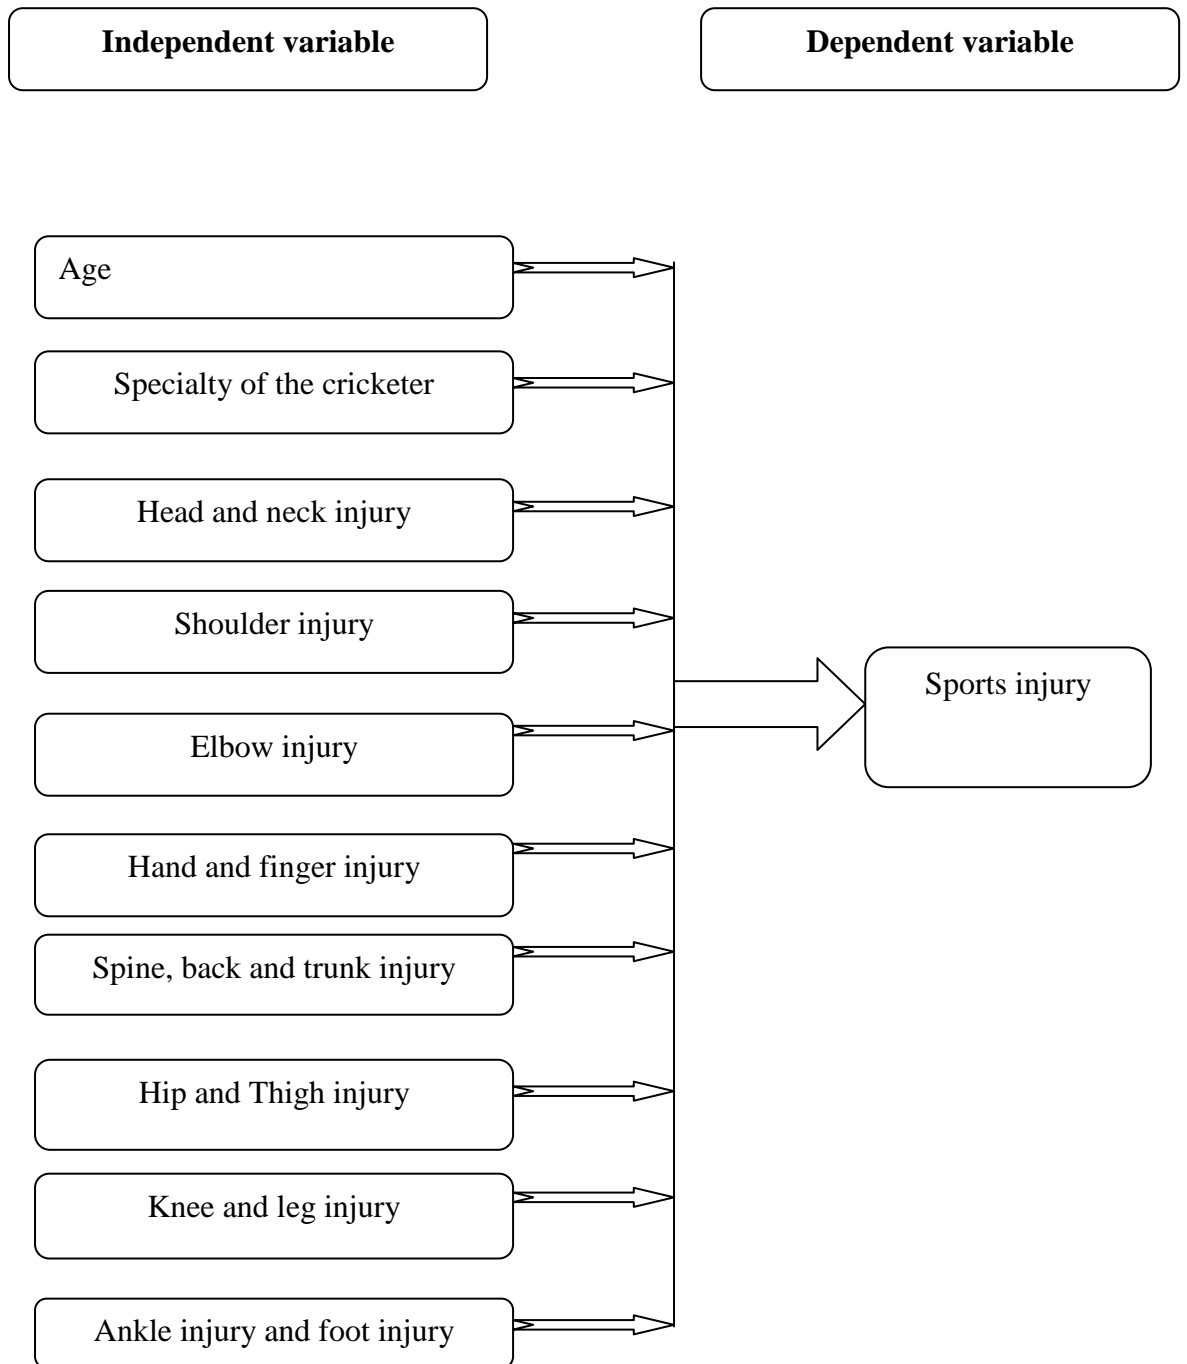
Independent variable

Dependent variable

Age

Specialty of the cricketer

Head and neck injury

Shoulder injury

Elbow injury

Hand and finger injury

Spine, back and trunk injury

Hip and Thigh injury

Knee and leg injury

Ankle injury and foot injury

Sports injury